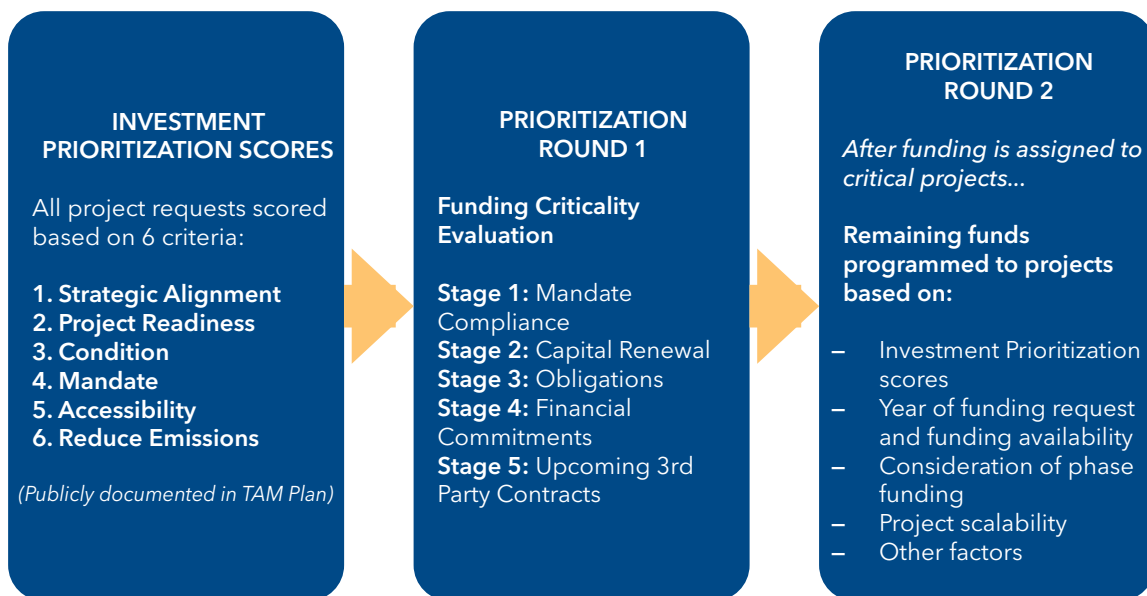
INVESTMENT PRIORITIZATION SCORES

All project requests scored based on 6 criteria:

1. Strategic Alignment
2. Project Readiness
3. Condition
4. Mandate
5. Accessibility
6. Reduce Emissions

(Publicly documented in TAM Plan)

PRIORITIZATION ROUND 1

Funding Criticality Evaluation

Stage 1: Mandate Compliance
Stage 2: Capital Renewal
Stage 3: Obligations
Stage 4: Financial Commitments
Stage 5: Upcoming 3rd Party Contracts

PRIORITIZATION ROUND 2

After funding is assigned to critical projects...

Remaining funds programmed to projects based on:

– Investment Prioritization scores
– Year of funding request and funding availability
– Consideration of phase funding
– Project scalability
– Other factors